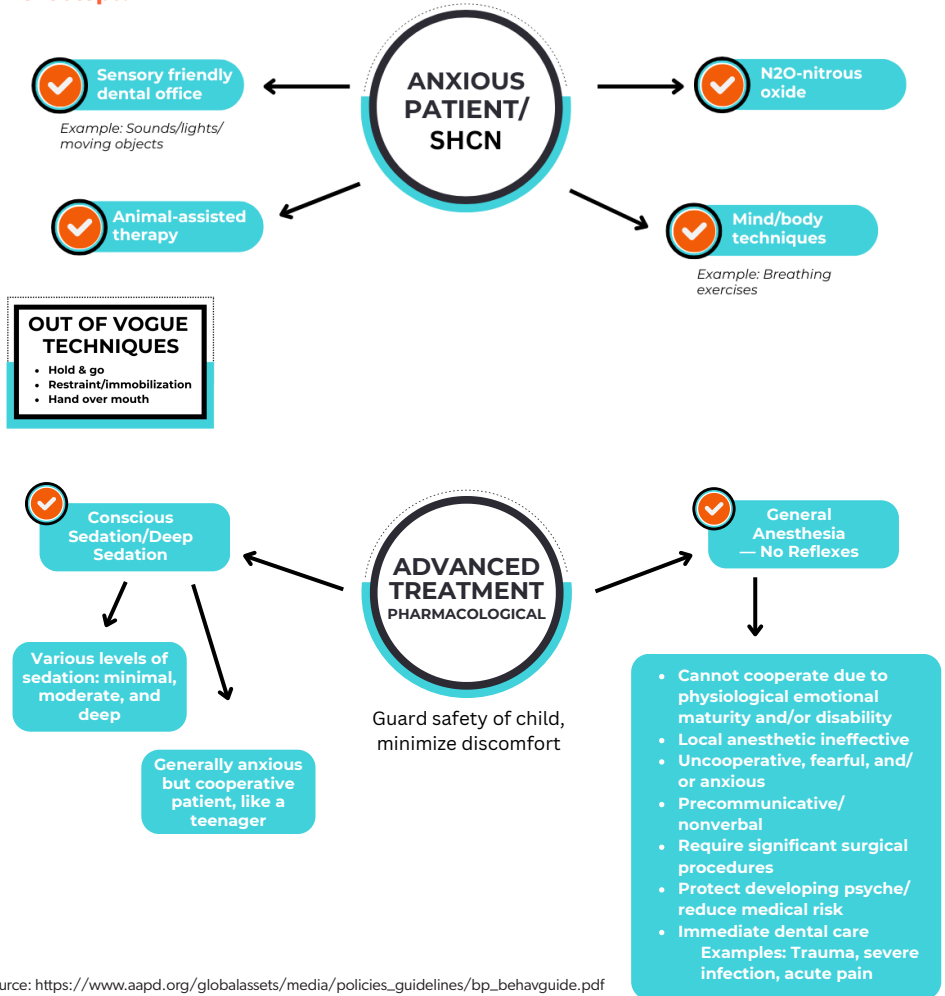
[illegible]

ANXIOUS PATIENT/ SHCN

Sensory friendly dental office

Example: Sounds/lights/ moving objects

N2O-nitrous oxide

Animal-assisted therapy

Mind/body techniques

Example: Breathing exercises

OUT OF VOGUE TECHNIQUES

- Hold & go
- Restraint/immobilization
- Hand over mouth

ADVANCED TREATMENT
PHARMACOLOGICAL

Guard safety of child, minimize discomfort

Conscious Sedation/Deep Sedation

Various levels of sedation: minimal, moderate, and deep

Generally anxious but cooperative patient, like a teenager

General Anesthesia — No Reflexes

- Cannot cooperate due to physiological emotional maturity and/or disability
- Local anesthetic ineffective
- Uncooperative, fearful, and/ or anxious
- Precommunicative/ nonverbal
- Require significant surgical procedures
- Protect developing psyche/ reduce medical risk
- Immediate dental care
Examples: Trauma, severe infection, acute pain

urce: https://www.aapd.org/globalassets/media/policies_guidelines/bp_behavguide.pdf